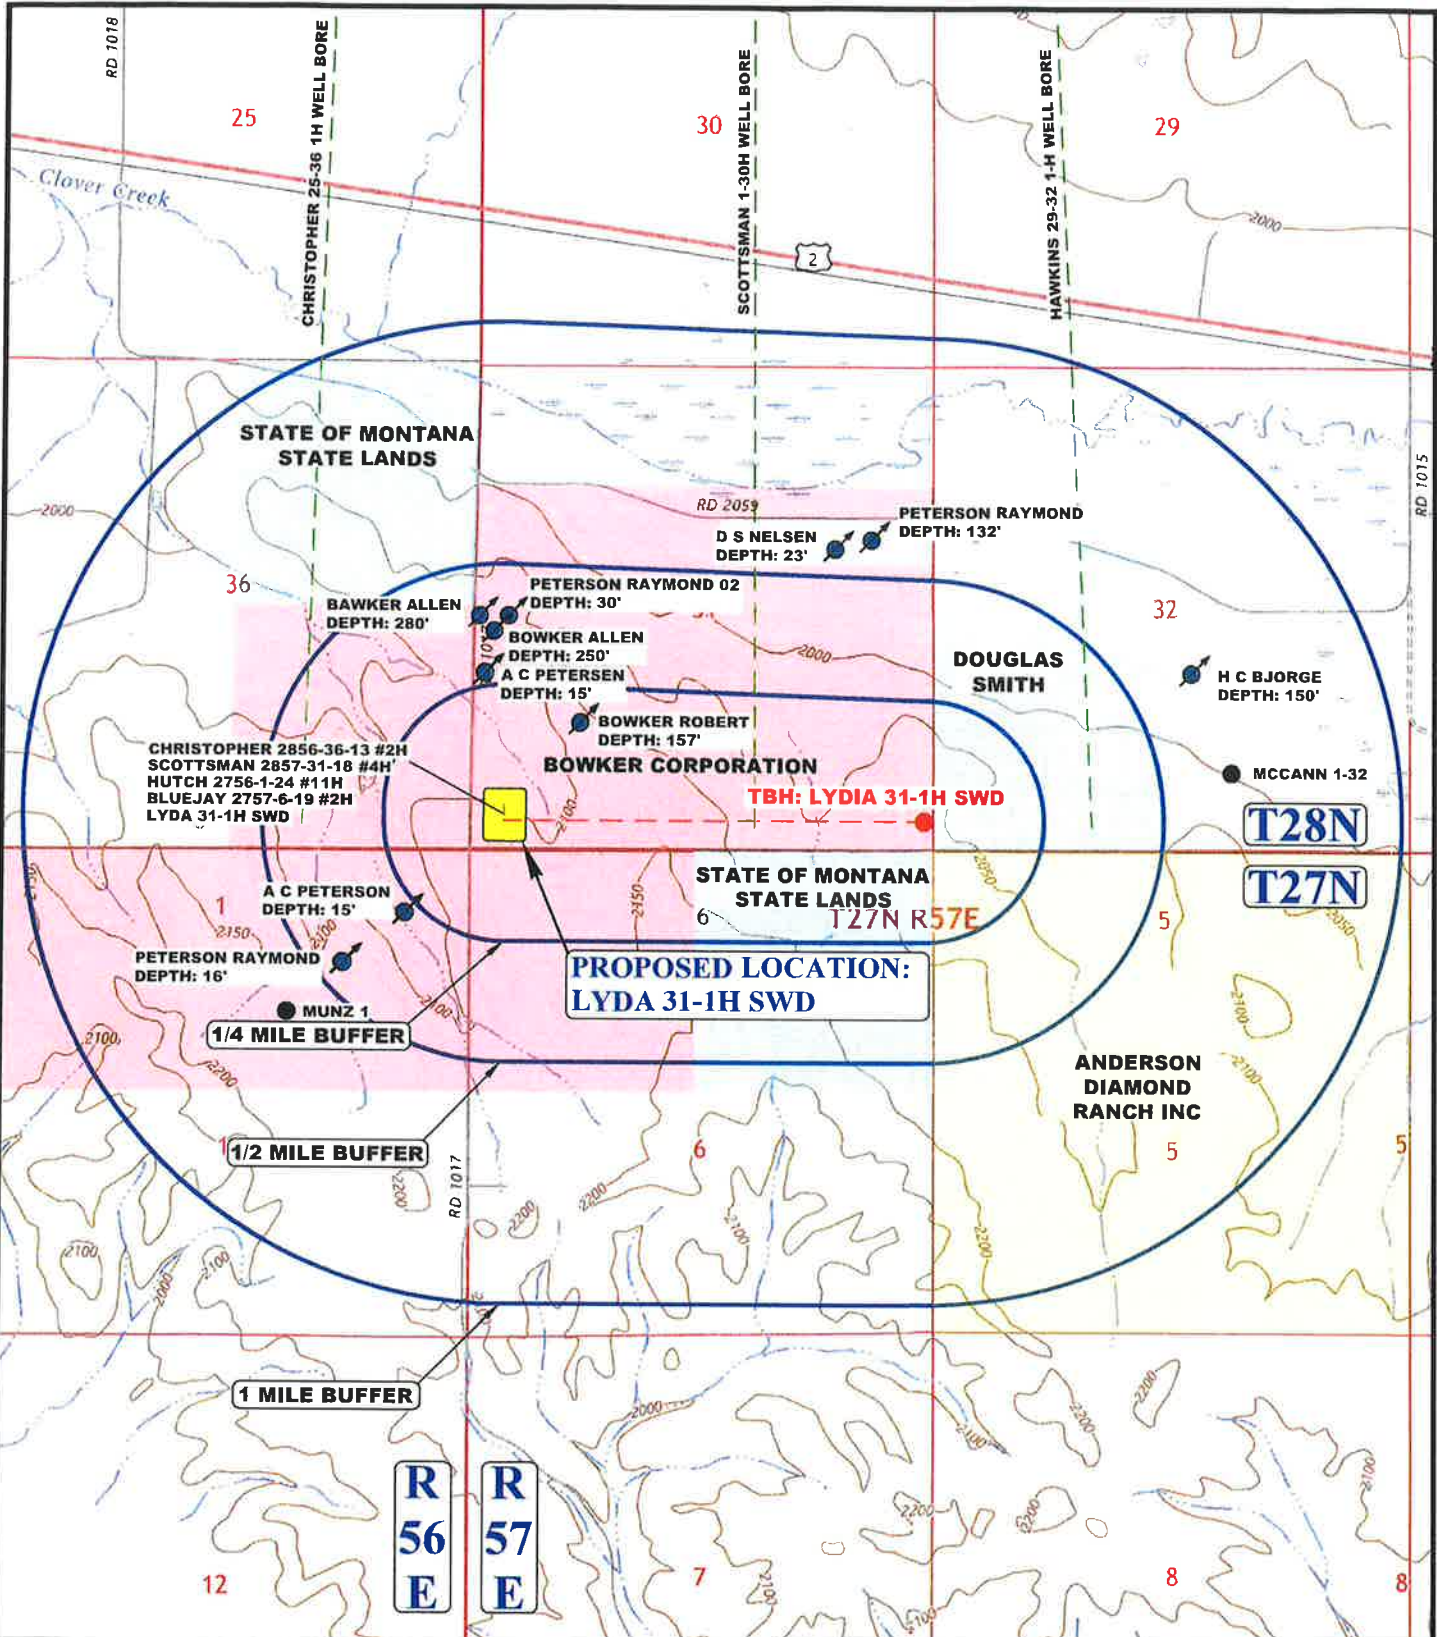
RD 1018
25
CHRISTOPHER 25-36 1H WELL BORE
30
SCOTTSMAN 1-30H WELL BORE
HAWKINS 29-32 1-H WELL BORE
29
Clover Creek
2
2000
STATE OF MONTANA STATE LANDS
2000
RD 2059
D S NELSEN DEPTH: 23'
PETERSON RAYMOND DEPTH: 132'
RD 1015
36
PETERSON RAYMOND 02 DEPTH: 30'
BAWKER ALLEN DEPTH: 280'
BOWKER ALLEN DEPTH: 250'
A C PETERSEN DEPTH: 15'
2000
32
DOUGLAS SMITH
H C BJORGE DEPTH: 150'
BOWKER ROBERT DEPTH: 157'
CHRISTOPHER 2856-36-13 #2H
SCOTTSMAN 2857-31-18 #4H
HUTCH 2756-1-24 #11H
BLUEJAY 2757-6-19 #2H
LYDA 31-1H SWD
BOWKER CORPORATION
MCCANN 1-32
TBH: LYDIA 31-1H SWD
T28N
T27N
2100
2050
STATE OF MONTANA STATE LANDS
A C PETERSON DEPTH: 15'
1
2150
2150
6
T27N R57E
5
PETERSON RAYMOND DEPTH: 16'
PROPOSED LOCATION: LYDA 31-1H SWD
MUNZ 1
1/4 MILE BUFFER
2100
2100
ANDERSON DIAMOND RANCH INC
2200
1/2 MILE BUFFER
6
5
5
RD 1017
2200
2200
2200
2100
2100
2100
2000
2200
1 MILE BUFFER
2000
2200
2100
2200
2200
R 56 E
R 57 E
12
7
8
8